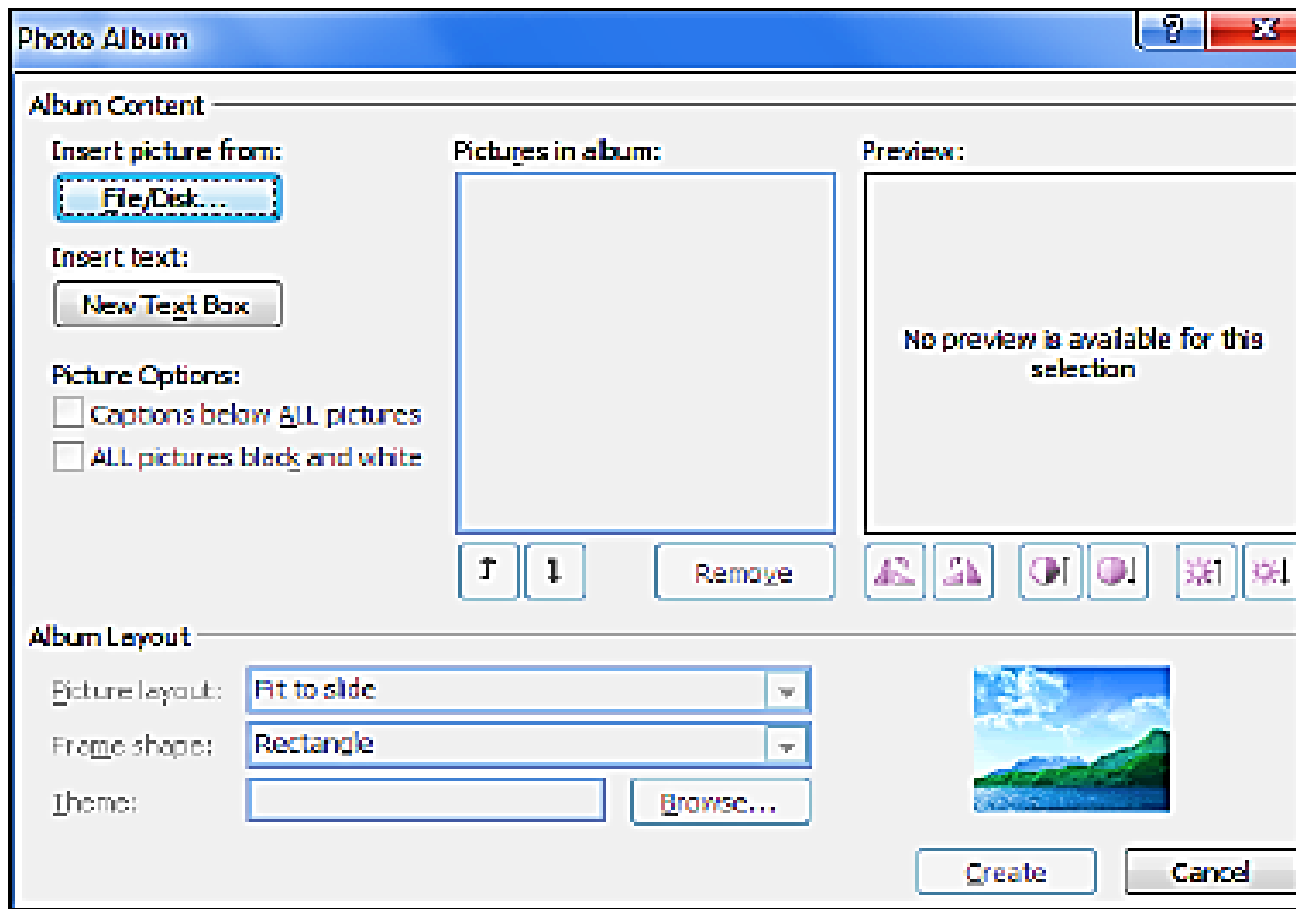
Photo Album

?

X

Album Content

Insert picture from:

File/Disk...

Insert text:

New Text Box

Picture Options:

Captions below ALL pictures

ALL pictures black and white

Pictures in album:

Preview:

No preview is available for this selection

Remove

Album Layout

Picture layout: Fit to slide

Frame shape: Rectangle

Theme:

Browse...

Create

Cancel